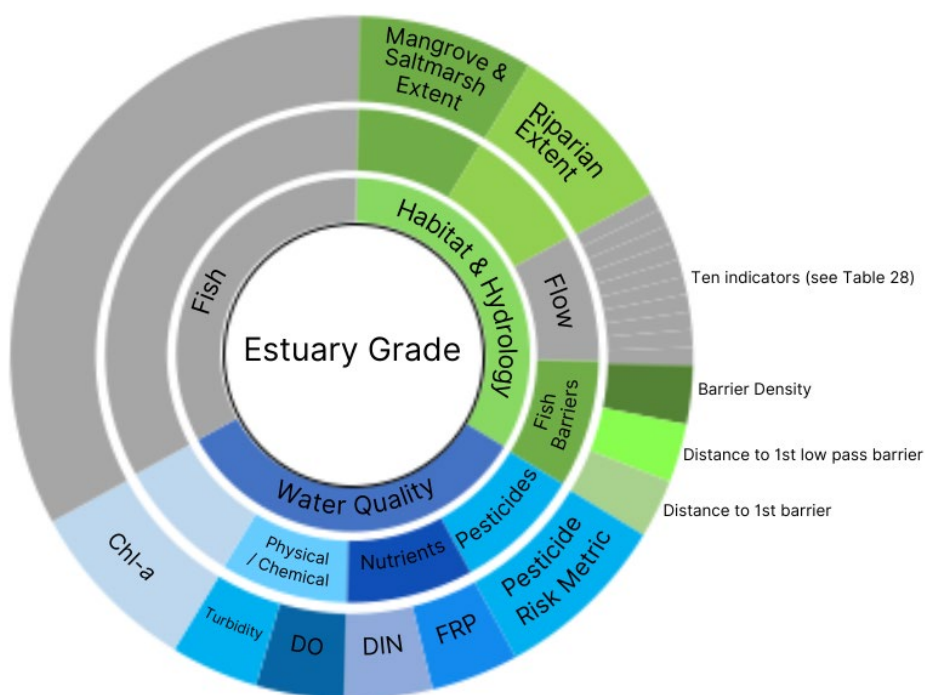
Estuary Grade

Fish

Habitat & Hydrology

Water Quality

Mangrove & Saltmarsh Extent

Riparian Extent

Flow

Fish Barriers

Pesticides

Nutrients

Physical / Chemical

Chl-a

Turbidity

DO

DIN

FRP

Pesticide Risk Metric

Ten indicators (see Table 28)

Barrier Density

Distance to 1st low pass barrier

Distance to 1st barrier